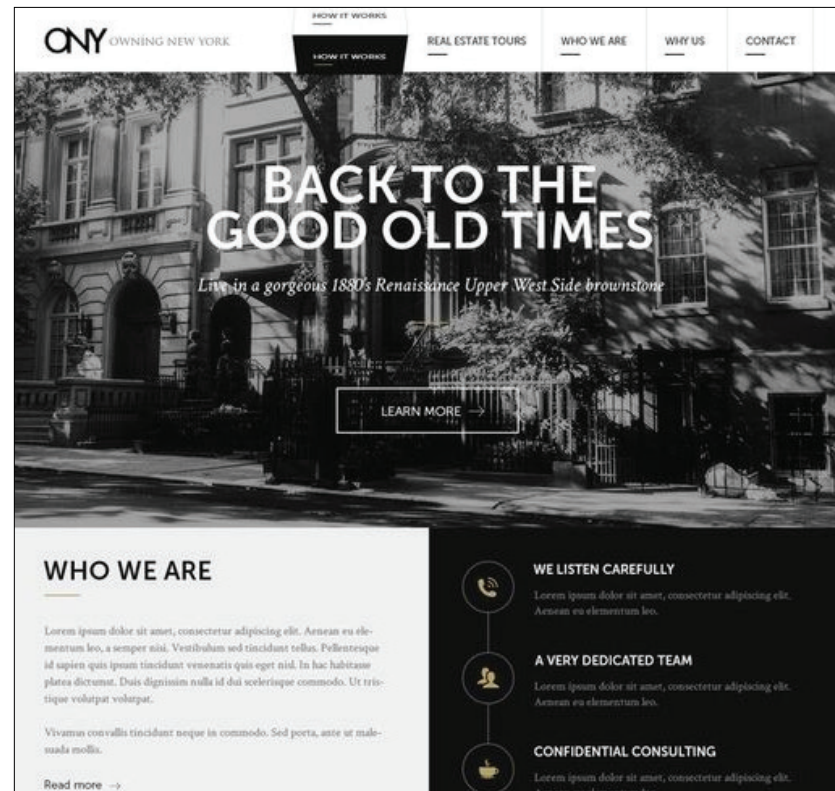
ONY OWNING NEW YORK

HOW IT WORKS

HOW IT WORKS

REAL ESTATE TOURS

WHO WE ARE

WHY US

CONTACT

BACK TO THE GOOD OLD TIMES

Live in a gorgeous 1880's Renaissance Upper West Side brownstone

LEARN MORE →

WHO WE ARE

Lorem ipsum dolor sit amet, consectetur adipiscing elit. Aenean eu elementum leo, a semper nisi. Vestibulum sed tincidunt tellus. Pellentesque id sapien quis ipsum tincidunt venenatis quis eget nisl. In hac habitasse platea dictumst. Duis dignissim nulla id dui scelerisque commodo. Ut tristique volutpat volutpat.

Vivamus convallis tincidunt neque in commodo. Sed porta, ante ut malesuada mollis.

Read more →

WE LISTEN CAREFULLY

Lorem ipsum dolor sit amet, consectetur adipiscing elit. Aenean eu elementum leo.

A VERY DEDICATED TEAM

Lorem ipsum dolor sit amet, consectetur adipiscing elit. Aenean eu elementum leo.

CONFIDENTIAL CONSULTING

Lorem ipsum dolor sit amet, consectetur adipiscing elit. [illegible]